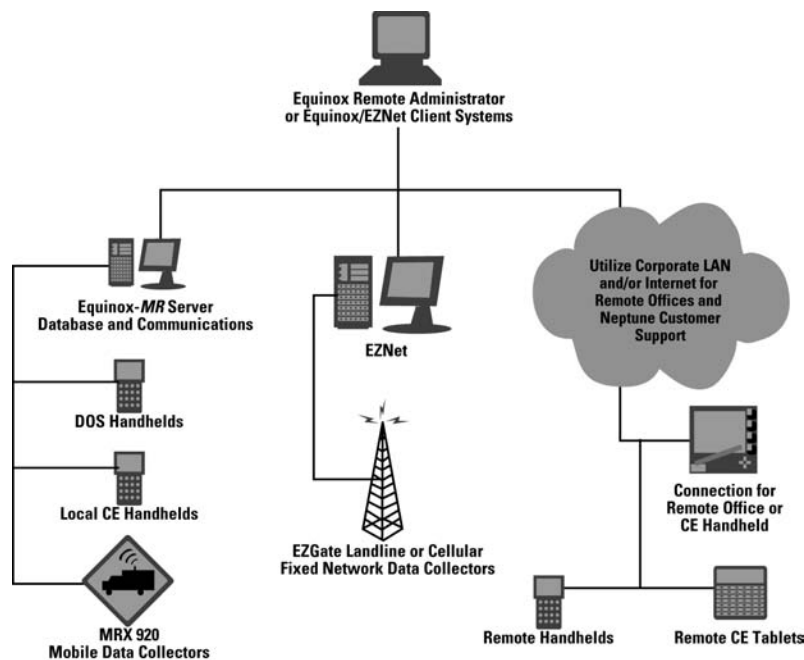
Equinox Remote Administrator or Equinox/EZNet Client Systems

Equinox-*MR* Server Database and Communications

EZNet

Utilize Corporate LAN and/or Internet for Remote Offices and Neptune Customer Support

DOS Handhelds

Local CE Handhelds

EZGate Landline or Cellular Fixed Network Data Collectors

Connection for Remote Office or CE Handheld

MRX 920 Mobile Data Collectors

Remote Handhelds

Remote CE Tablets